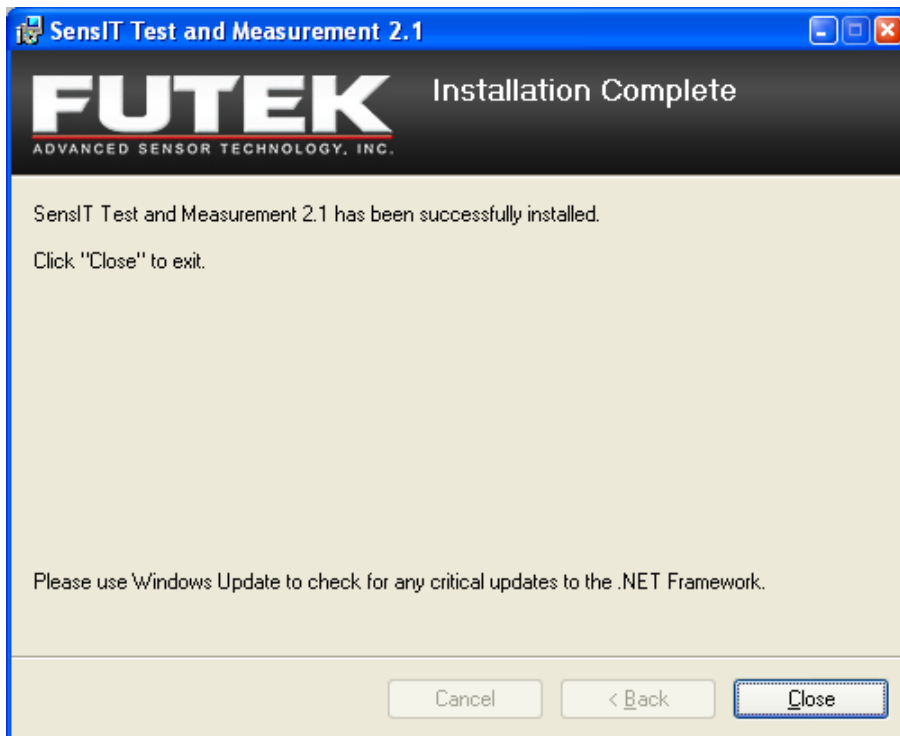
SensIT Test and Measurement 2.1

FUTEK
ADVANCED SENSOR TECHNOLOGY, INC.

Installation Complete

SensIT Test and Measurement 2.1 has been successfully installed.

Click "Close" to exit.

Please use Windows Update to check for any critical updates to the .NET Framework.

Cancel

< Back

Close